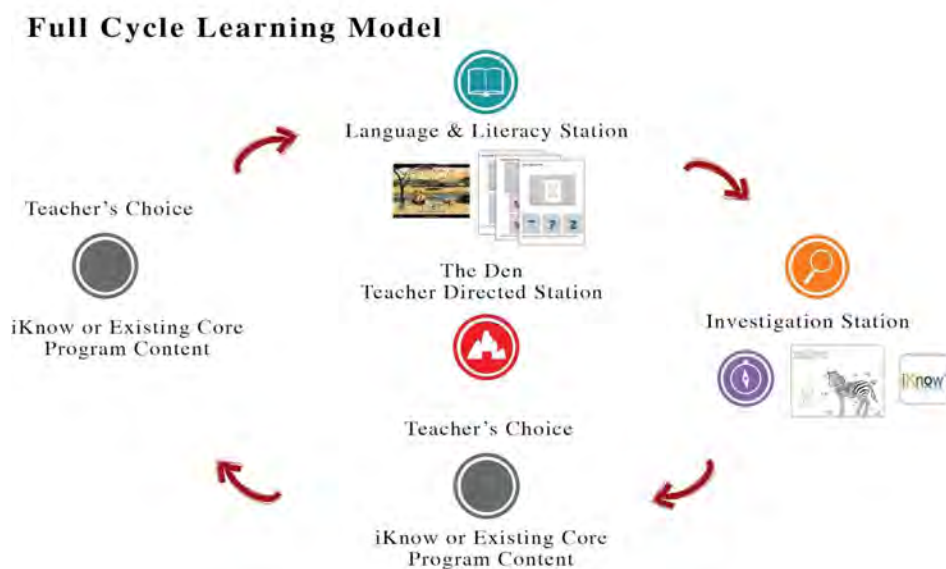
Full Cycle Learning Model

Language & Literacy Station

Teacher's Choice

iKnow or Existing Core Program Content

The Den
Teacher Directed Station

Investigation Station

iKnow

Teacher's Choice

iKnow or Existing Core Program Content